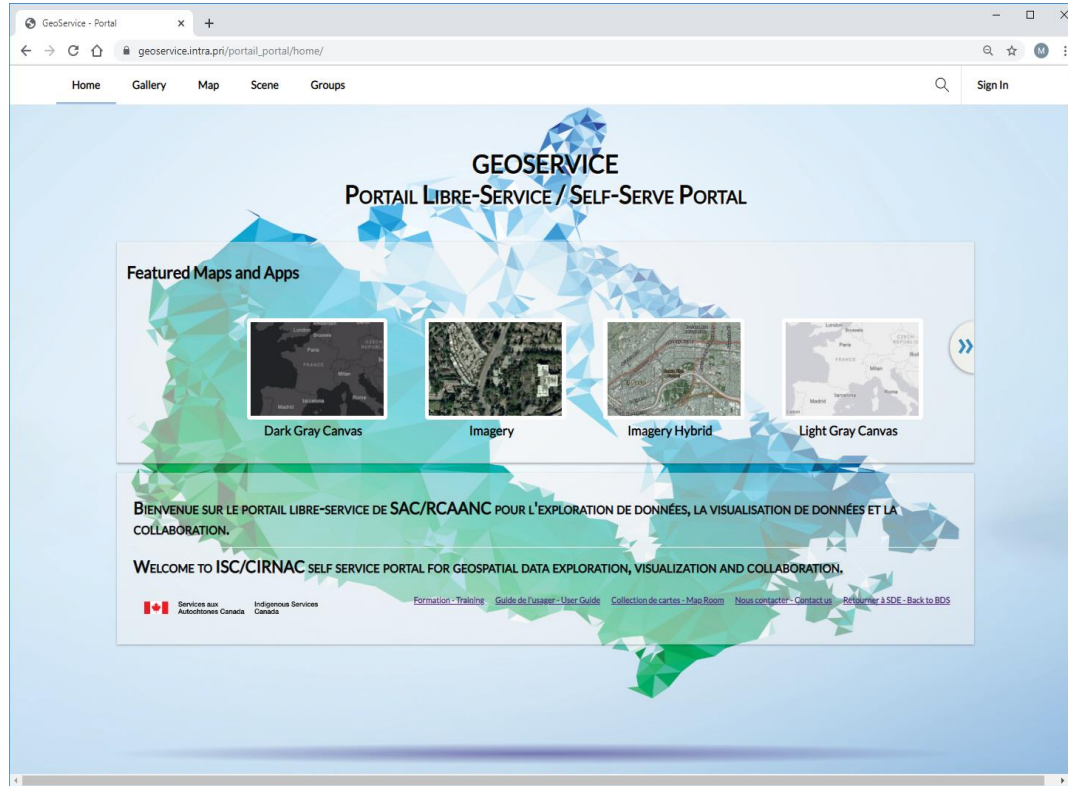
GeoService - Portal ×

geoservice.intra.pri/portail_portal/home/

M

Home Gallery Map Scene Groups Sign In

GEOSERVICE
PORTAIL LIBRE-SERVICE / SELF-SERVE PORTAL

Featured Maps and Apps

Dark Gray Canvas Imagery Imagery Hybrid Light Gray Canvas

BIENVENUE SUR LE PORTAIL LIBRE-SERVICE DE SAC/RCAANC POUR L'EXPLORATION DE DONNÉES, LA VISUALISATION DE DONNÉES ET LA COLLABORATION.

WELCOME TO ISC/CIRNAC SELF SERVICE PORTAL FOR GEOSPATIAL DATA EXPLORATION, VISUALIZATION AND COLLABORATION.

Services aux Autochtones Canada Indigenous Services Canada

Formation - Training Guide de l'usager - User Guide Collection de cartes - Map Room Nous contacter - Contact us Retourner à SDE - Back to BDS